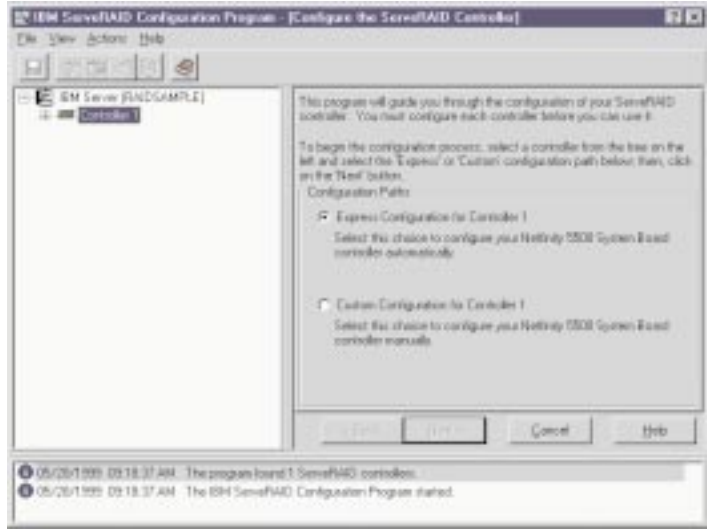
IBM ServeRAID Configuration Program - [Configure the ServeRAID Controller]

File View Actions Help

IBM Server [RAIDSAMPLE]
Controller 1

This program will guide you through the configuration of your ServeRAID controller. You must configure each controller before you can use it.

To begin the configuration process, select a controller from the tree on the left and select the 'Express' or 'Custom' configuration path below; then, click on the 'Next' button.

Configuration Paths

Express Configuration for Controller 1

Select this choice to configure your Netfinity 5500 System Board controller automatically.

Custom Configuration for Controller 1

Select this choice to configure your Netfinity 5500 System Board controller manually.

< Back Next > Cancel Help

05/20/1999 09:18:37 AM The program found 1 ServeRAID controller.
05/20/1999 09:18:37 AM The IBM ServeRAID Configuration Program started.